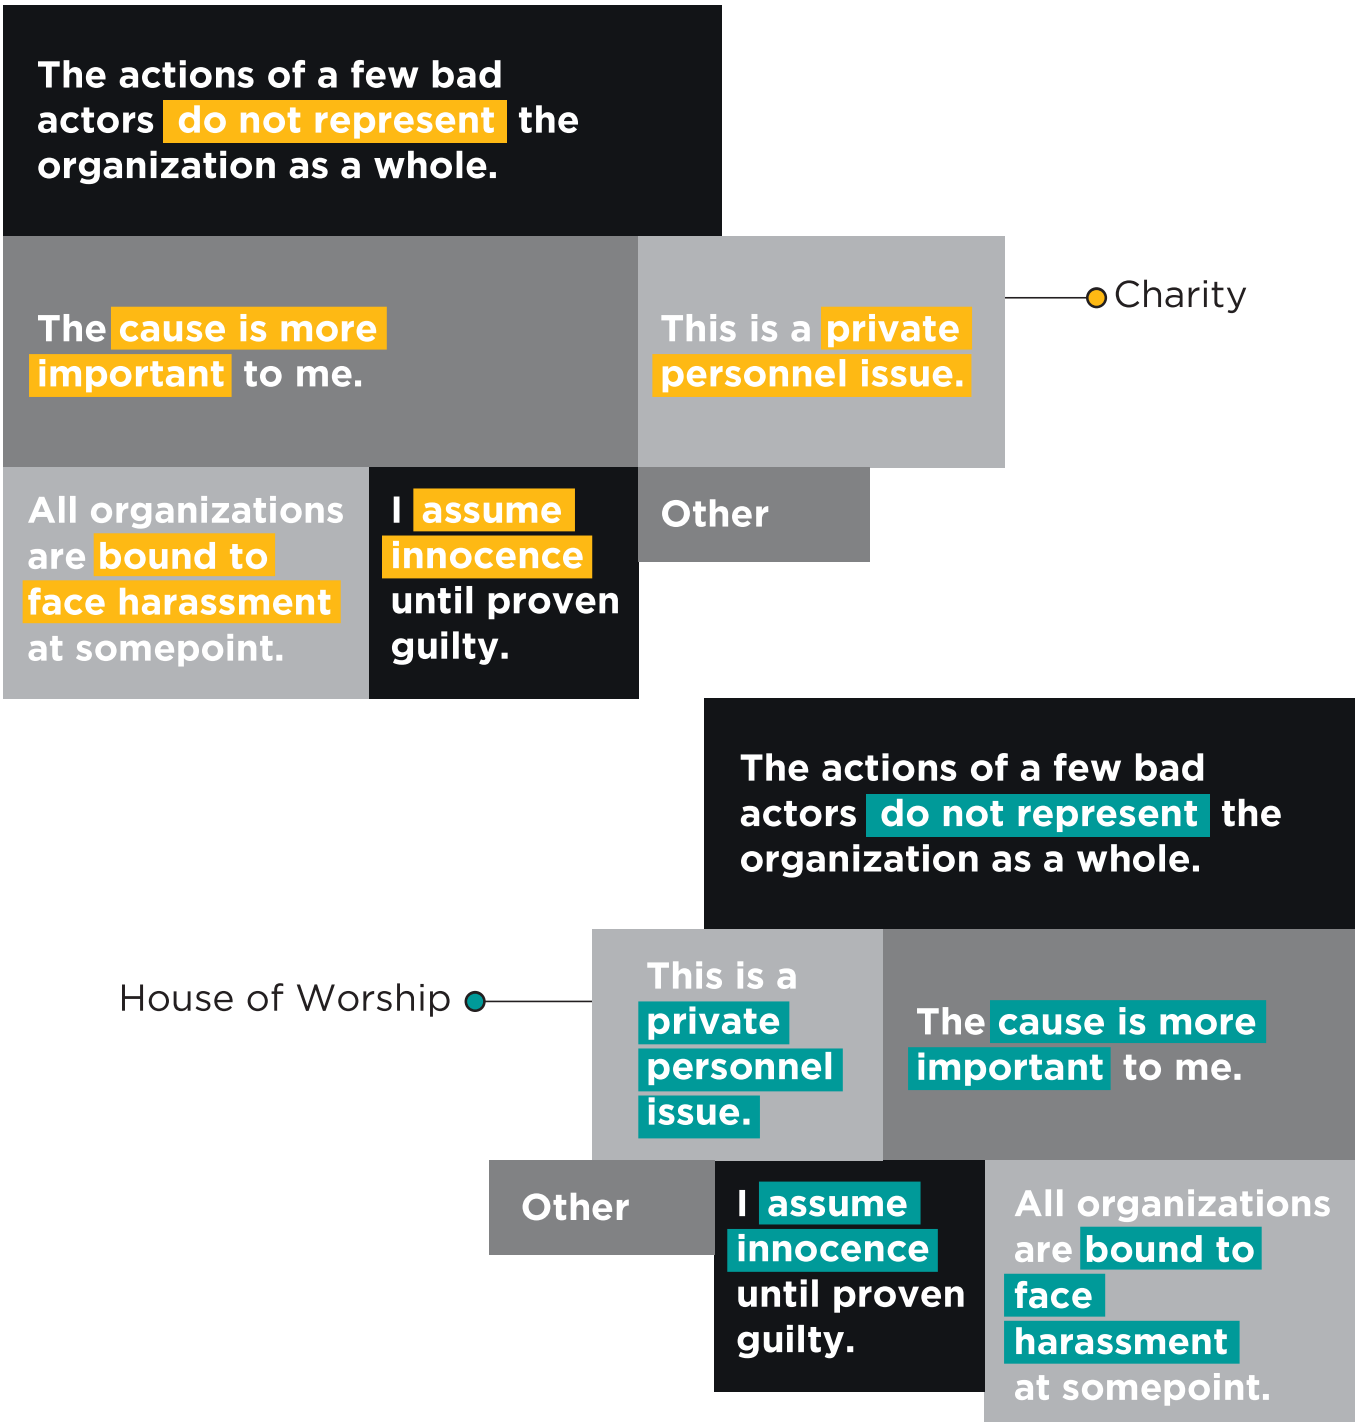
The actions of a few bad actors do not represent the organization as a whole.

The cause is more important to me.

This is a private personnel issue.

Charity

All organizations are bound to face harassment at somepoint.

I assume innocence until proven guilty.

Other

The actions of a few bad actors do not represent the organization as a whole.

House of Worship

This is a private personnel issue.

The cause is more important to me.

Other

I assume innocence until proven guilty.

All organizations are bound to face harassment at somepoint.